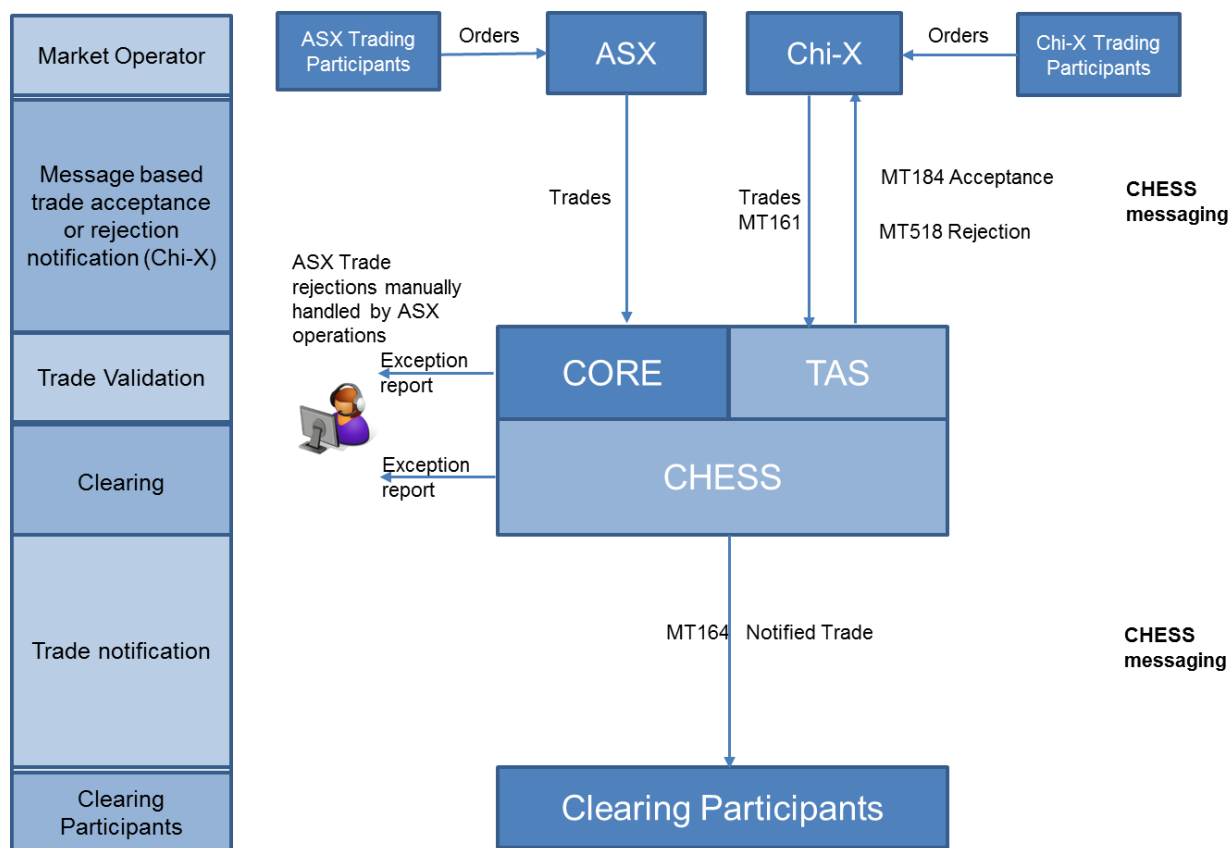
Market Operator

Message based trade acceptance or rejection notification (Chi-X)

Trade Validation

Clearing

Trade notification

Clearing Participants

ASX Trading Participants

Orders

ASX

Chi-X

Orders

Chi-X Trading Participants

Trades

Trades MT161

MT184 Acceptance

MT518 Rejection

CHESS messaging

ASX Trade rejections manually handled by ASX operations

Exception report

CORE

TAS

Exception report

CHESS

MT164 Notified Trade

CHESS messaging

Clearing Participants